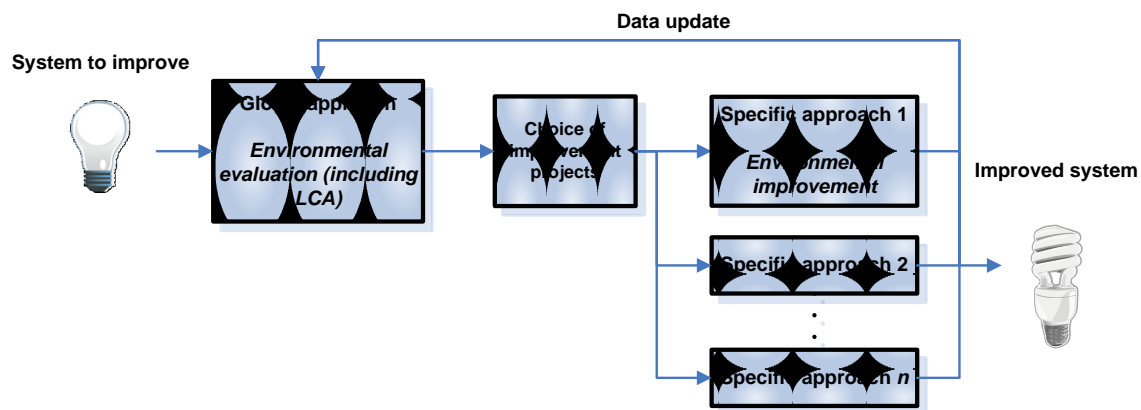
Data update

System to improve

Glo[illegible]appro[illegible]h

Environmental evaluation (including LCA)

Choice of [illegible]improve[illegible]nt projects

Specific approach 1

Environme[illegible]l improvement

Improved system

Specific approach 2

Specific approach n